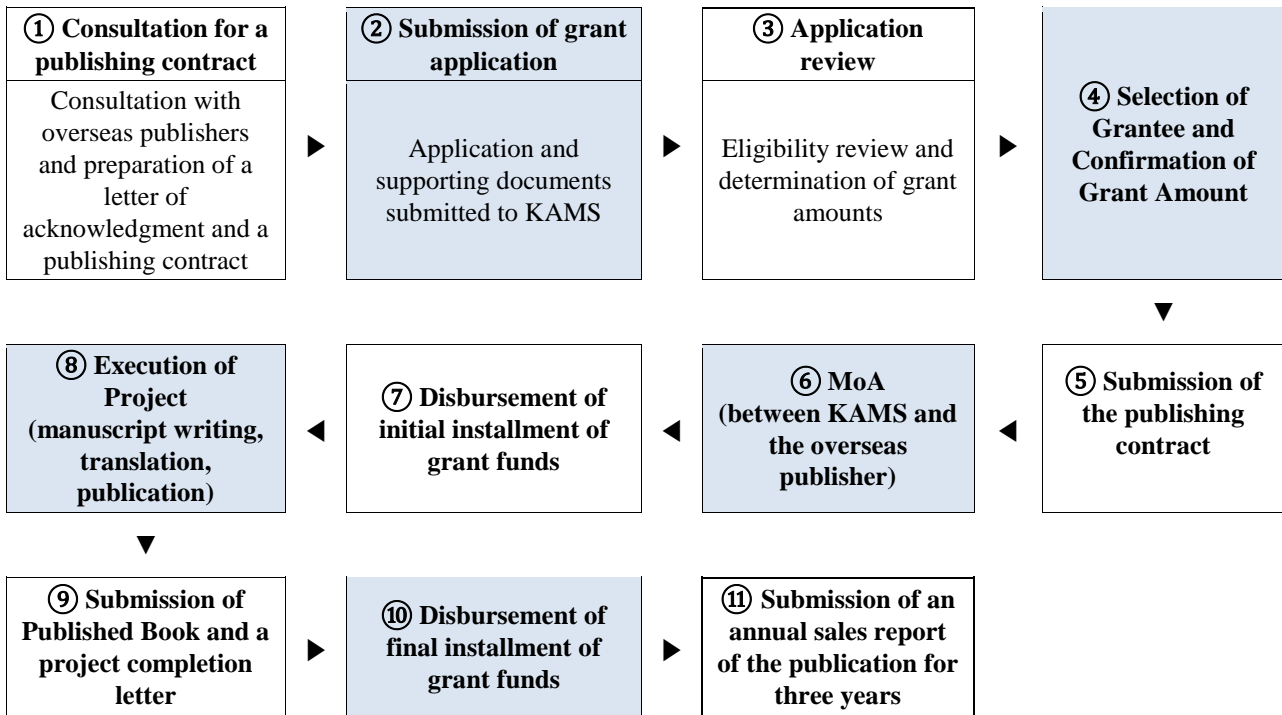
① Consultation for a publishing contract

Consultation with overseas publishers and preparation of a letter of acknowledgment and a publishing contract

② Submission of grant application

Application and supporting documents submitted to KAMS

③ Application review

Eligibility review and determination of grant amounts

④ Selection of Grantee and Confirmation of Grant Amount

⑤ Submission of the publishing contract

⑥ MoA (between KAMS and the overseas publisher)

⑦ Disbursement of initial installment of grant funds

⑧ Execution of Project (manuscript writing, translation, publication)

⑨ Submission of Published Book and a project completion letter

⑩ Disbursement of final installment of grant funds

⑪ Submission of an annual sales report of the publication for three years